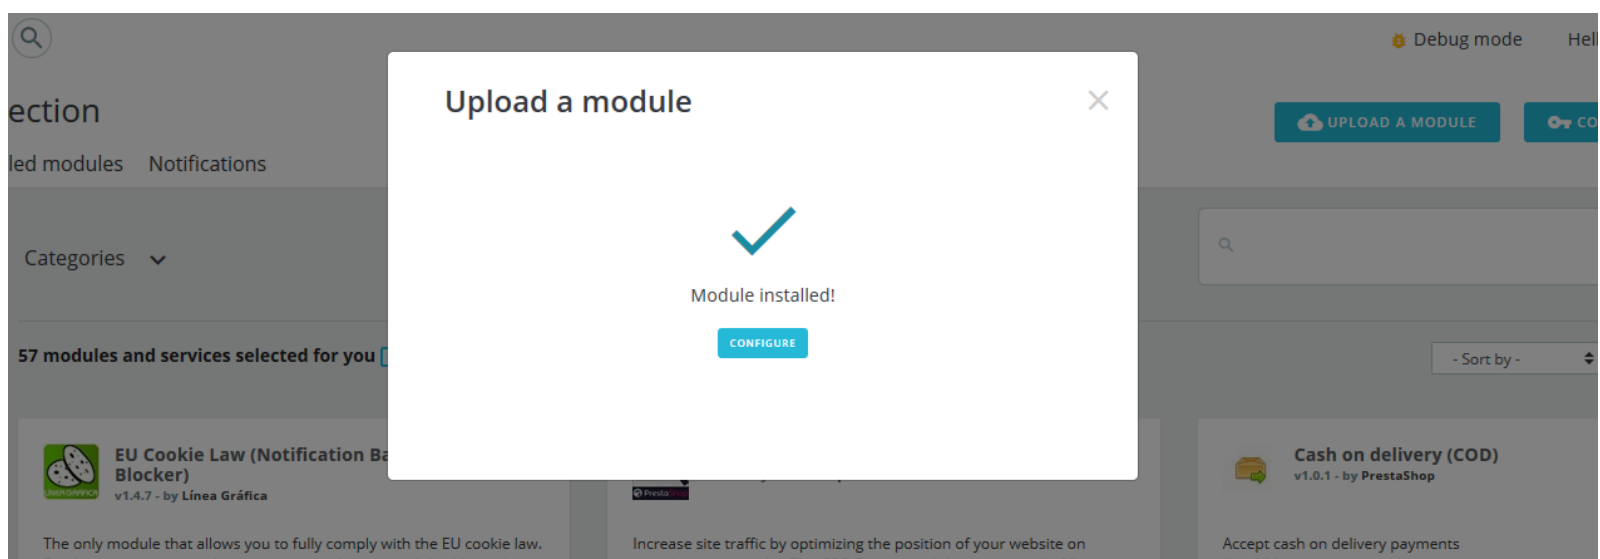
Debug mode

Hel

ection

led modules

Notifications

UPLOAD A MODULE

CO

Categories

57 modules and services selected for you

- Sort by -

EU Cookie Law (Notification Ba Blocker)

v1.4.7 - by Línea Gráfica

The only module that allows you to fully comply with the EU cookie law.

Increase site traffic by optimizing the position of your website on

Cash on delivery (COD)

v1.0.1 - by PrestaShop

Accept cash on delivery payments

Upload a module

Module installed!

CONFIGURE